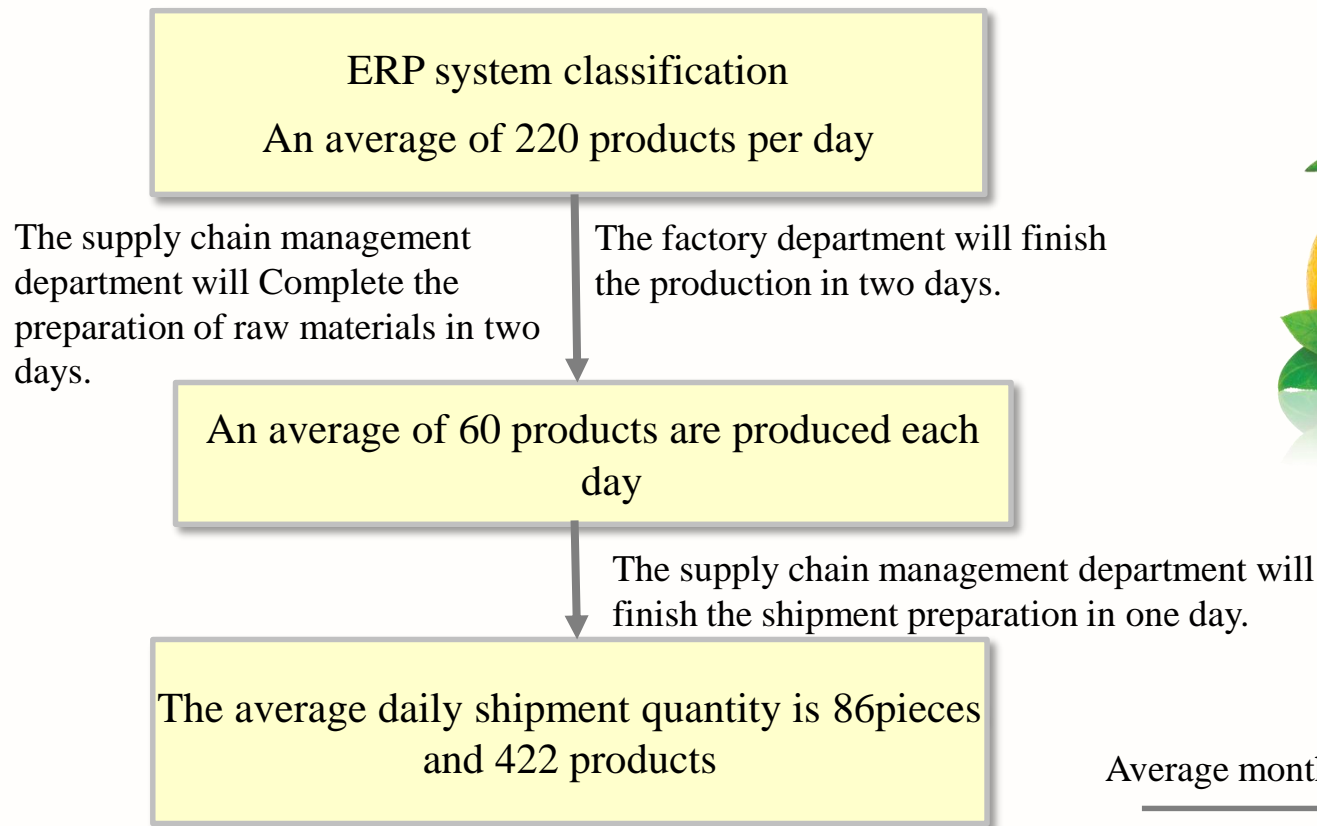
ERP system classification
An average of 220 products per day

The supply chain management department will Complete the preparation of raw materials in two days.

The factory department will finish the production in two days.

An average of 60 products are produced each day

The supply chain management department will finish the shipment preparation in one day.

The average daily shipment quantity is 86pieces and 422 products

Average mont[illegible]